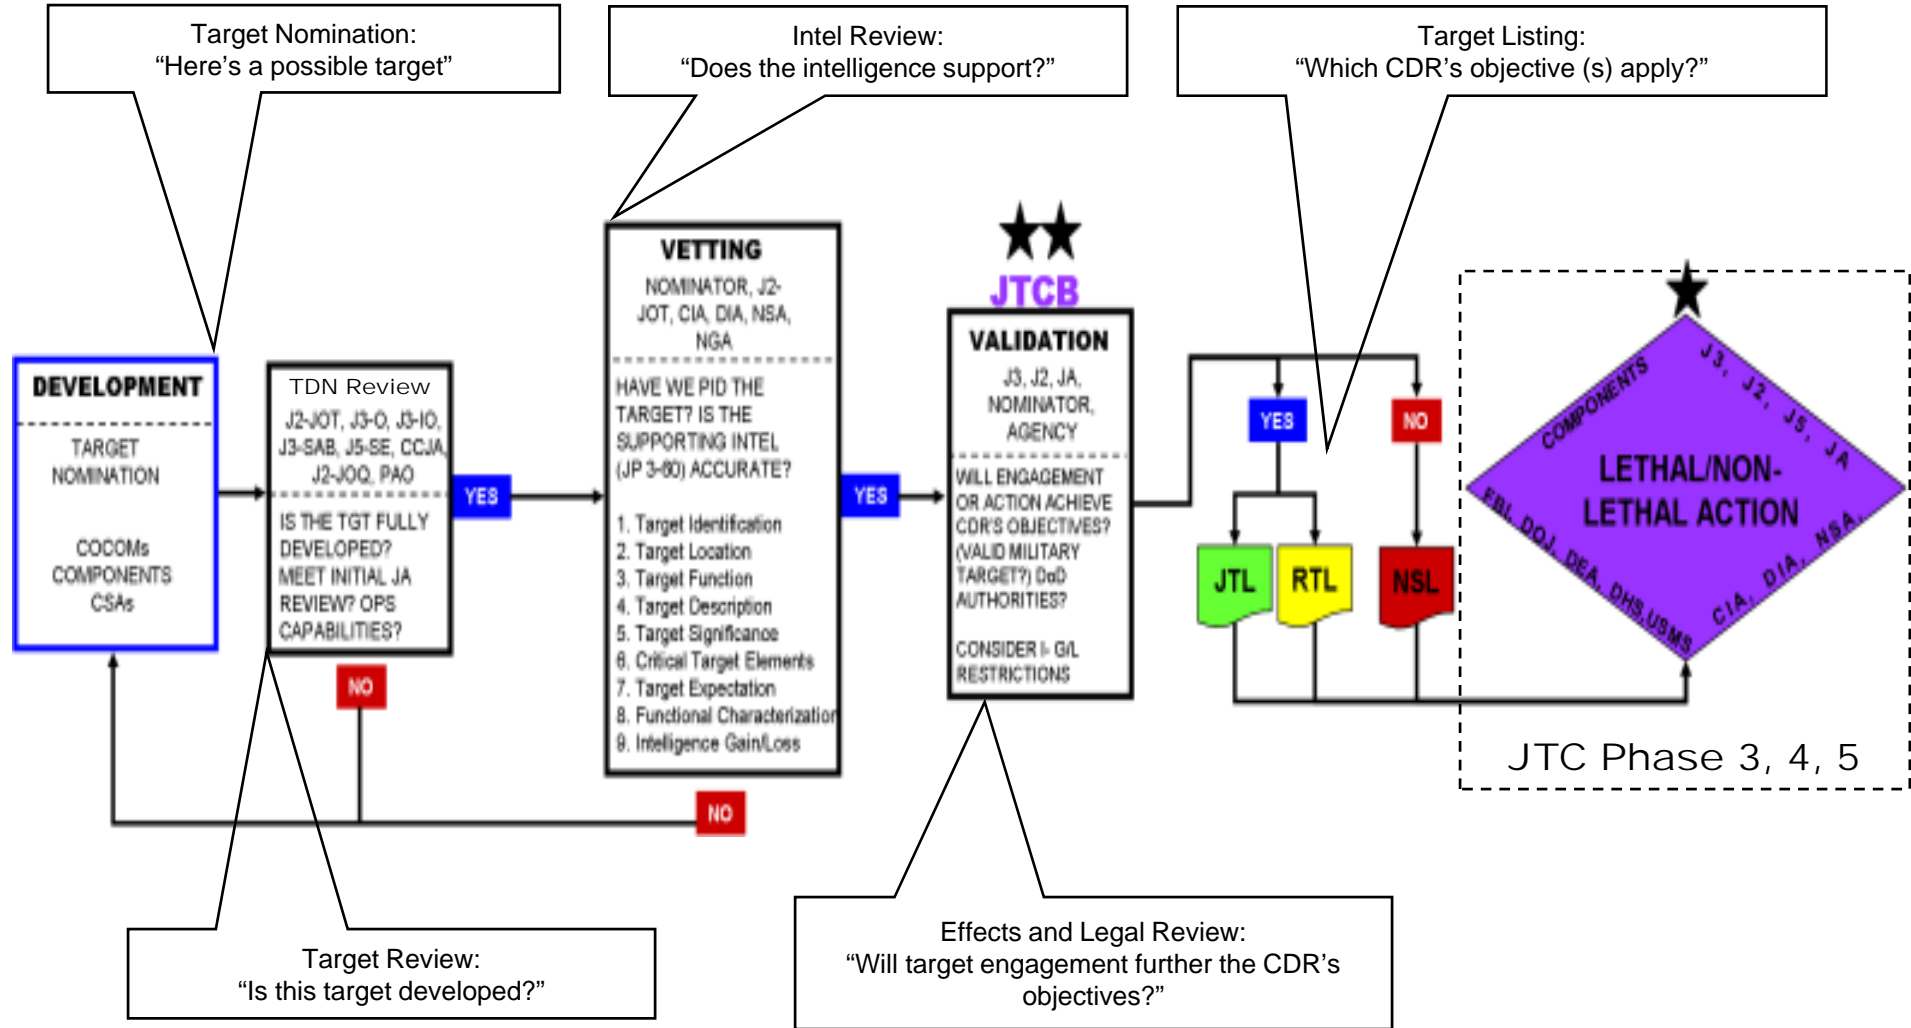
Target Nomination:
"Here's a possible target"

Intel Review:
"Does the intelligence support?"

Target Listing:
"Which CDR's objective (s) apply?"

DEVELOPMENT

TARGET NOMINATION

COCOMs COMPONENTS CSAs

TDN Review

J2-JOT, J3-O, J3-IO, J3-SAB, J5-SE, CCJA, J2-JOQ, PAO

IS THE TGT FULLY DEVELOPED? MEET INITIAL JA REVIEW? OPS CAPABILITIES?

YES

NO

VETTING

NOMINATOR, J2-JOT, CIA, DIA, NSA, NGA

HAVE WE PID THE TARGET? IS THE SUPPORTING INTEL (JP 3-60) ACCURATE?

1. Target Identification
2. Target Location
3. Target Function
4. Target Description
5. Target Significance
6. Critical Target Elements
7. Target Expectation
8. Functional Characterization
9. Intelligence Gain/Loss

YES

NO

JTCB

VALIDATION

J3, J2, JA, NOMINATOR, AGENCY

WILL ENGAGEMENT OR ACTION ACHIEVE CDR'S OBJECTIVES? (VALID MILITARY TARGET?) DoD AUTHORITIES?

CONSIDER I- G/L RESTRICTIONS

YES

NO

JTL

RTL

NSL

COMPONENTS

J3, J2, J5, JA

LETHAL/NON-LETHAL ACTION

FBI, DOJ, DEA, DHS,USMS

CIA, DIA, NSA

JTC Phase 3, 4, 5

Target Review:
"Is this target developed?"

Effects and Legal Review:
"Will target engagement further the CDR's objectives?"